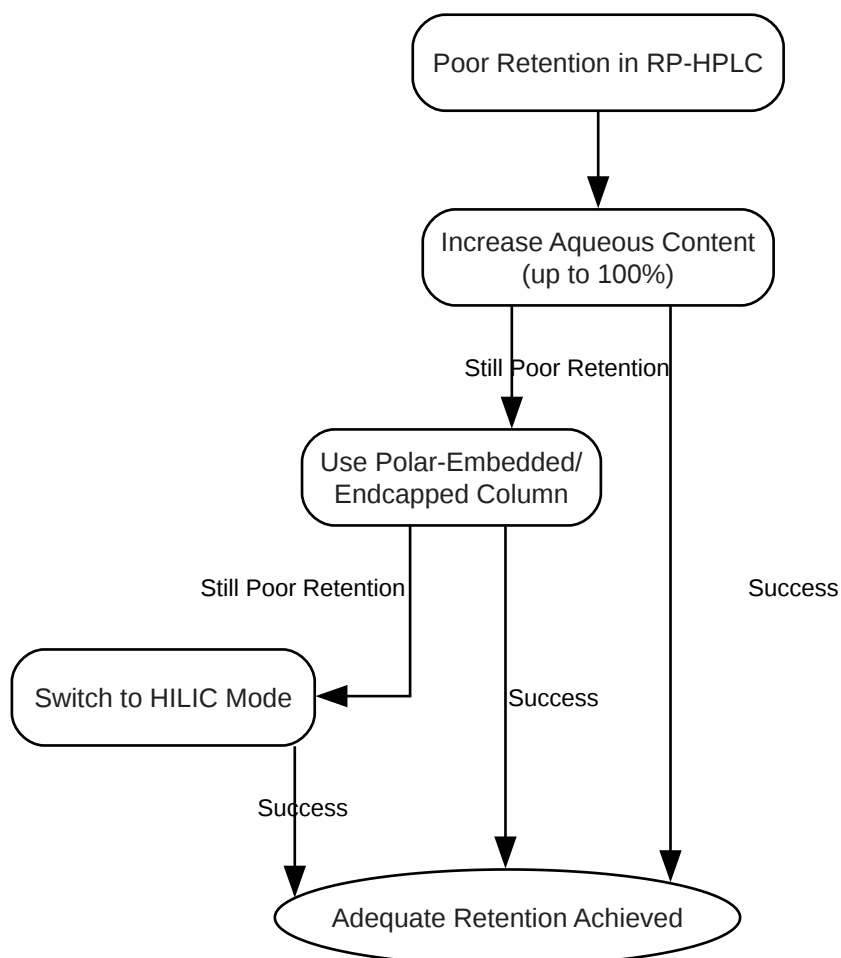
Poor Retention in RP-HPLC

Increase Aqueous Content (up to 100%)

Still Poor Retention

Use Polar-Embedded/ Endcapped Column

Still Poor Retention

Success

Switch to HILIC Mode

Success

Success

Adequate Retention Achieved